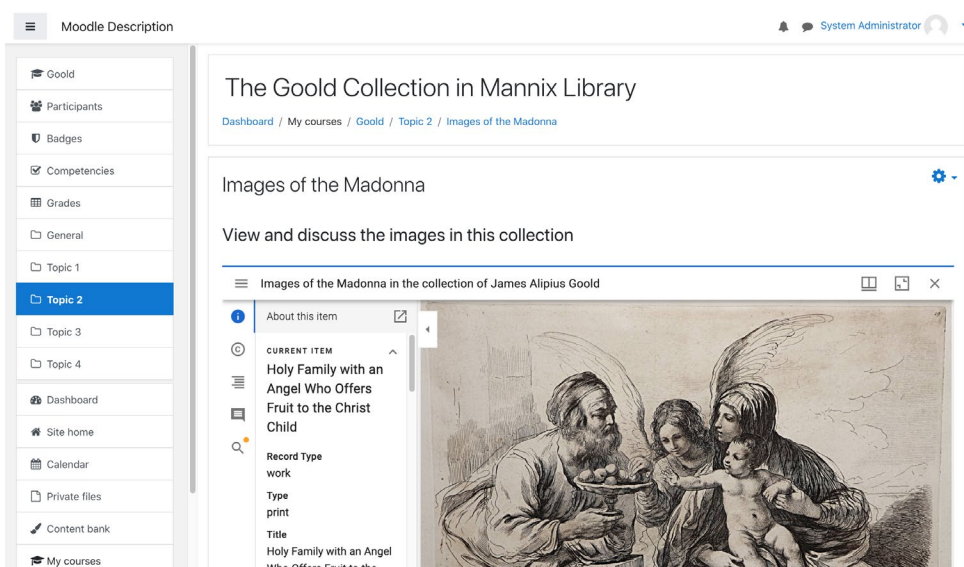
Moodle Description

System Administrator

Goold
Participants
Badges
Competencies
Grades
General
Topic 1
Topic 2
Topic 3
Topic 4
Dashboard
Site home
Calendar
Private files
Content bank
My courses

The Goold Collection in Mannix Library

Dashboard / My courses / Goold / Topic 2 / Images of the Madonna

Images of the Madonna

View and discuss the images in this collection

Images of the Madonna in the collection of James Alipius Goold

About this item

CURRENT ITEM

Holy Family with an Angel Who Offers Fruit to the Christ Child

Record Type
work

Type
print

Title
Holy Family with an Angel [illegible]